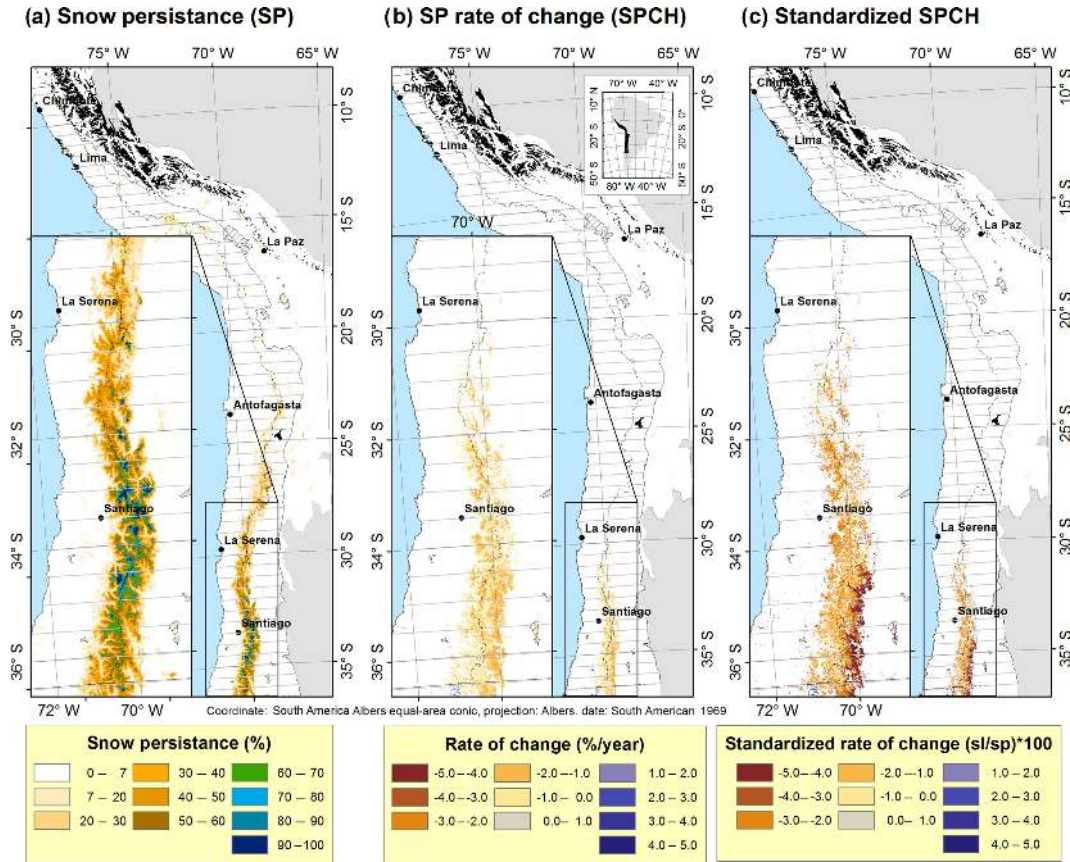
(a) Snow persistance (SP)

75° W 70° W 65° W

10° S 15° S 20° S 25° S 30° S 35° S

Chimbote
Lima
La Paz
Antofagasta
La Serena
Santiago

30° S 32° S 34° S 36° S
72° W 70° W

(b) SP rate of change (SPCH)

75° W 70° W 65° W

70° W 40° W
10° N 0° 10° S 20° S 30° S 50° S
80° W 40° W

10° S 15° S 20° S 25° S 30° S 35° S

70° W

Chimbote
Lima
La Paz
Antofagasta
La Serena
Santiago

30° S 32° S 34° S 36° S

(c) Standardized SPCH

75° W 70° W 65° W

10° S 15° S 20° S 25° S 30° S 35° S

Chimbote
Lima
La Paz
Antofagasta
La Serena
Santiago

30° S 32° S 34° S 36° S
72° W 70° W

Coordinate: South America Albers equal-area conic, projection: Albers. date: South American 1969

Snow persistance (%)
0 – 7
7 – 20
20 – 30
30 – 40
40 – 50
50 – 60
60 – 70
70 – 80
80 – 90
90 – 100

Rate of change (%/year)
-5.0 – -4.0
-4.0 – -3.0
-3.0 – -2.0
-2.0 – -1.0
-1.0 – 0.0
0.0 – 1.0
1.0 – 2.0
2.0 – 3.0
3.0 – 4.0
4.0 – 5.0

Standardized rate of change (sl/sp)*100
-5.0 – -4.0
-4.0 – -3.0
-3.0 – -2.0
-2.0 – -1.0
-1.0 – 0.0
0.0 – 1.0
1.0 – 2.0
2.0 – 3.0
3.0 – 4.0
4.0 – 5.0